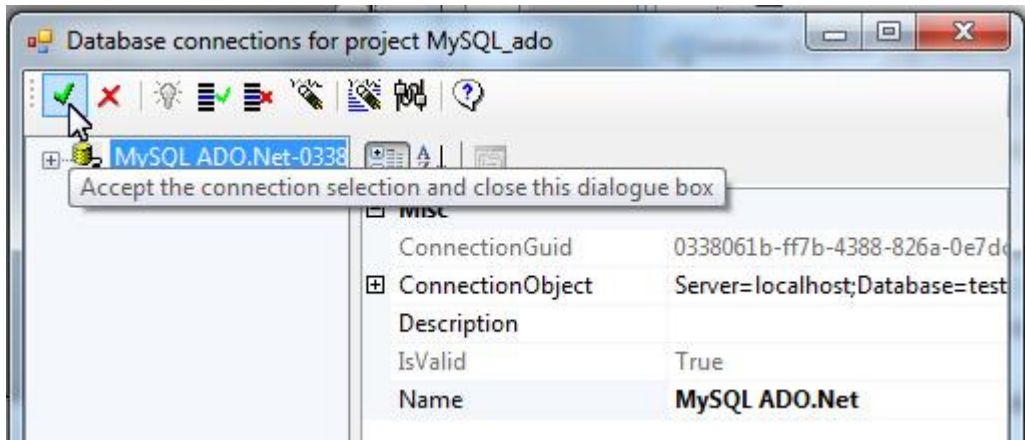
Database connections for project MySQL_ado

MySQL ADO.Net-0338

Accept the connection selection and close this dialogue box

Misc

| | |
|---|---|
| ConnectionGuid | 0338061b-ff7b-4388-826a-0e7d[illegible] |
| ConnectionObject | Server=localhost;Database=test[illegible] |
| Description | |
| IsValid | True |
| Name | MySQL ADO.Net |